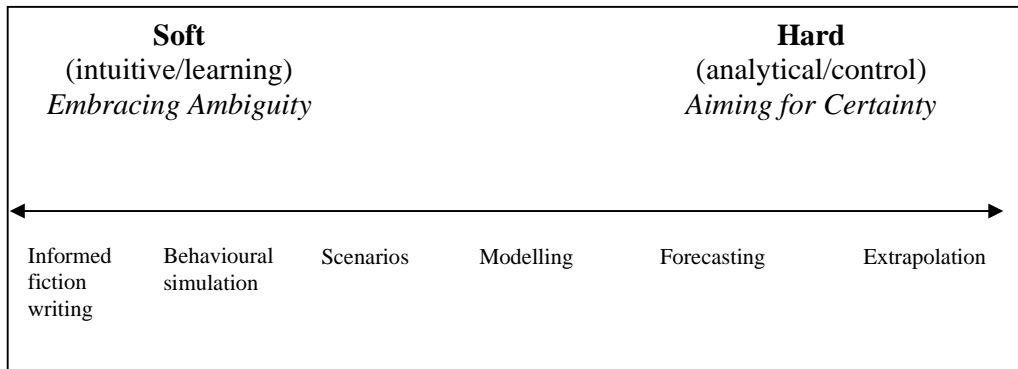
**Soft**
(intuitive/learning)
*Embracing Ambiguity*

**Hard**
(analytical/control)
*Aiming for Certainty*

Informed fiction writing

Behavioural simulation

Scenarios

Modelling

Forecasting

Extrapolation